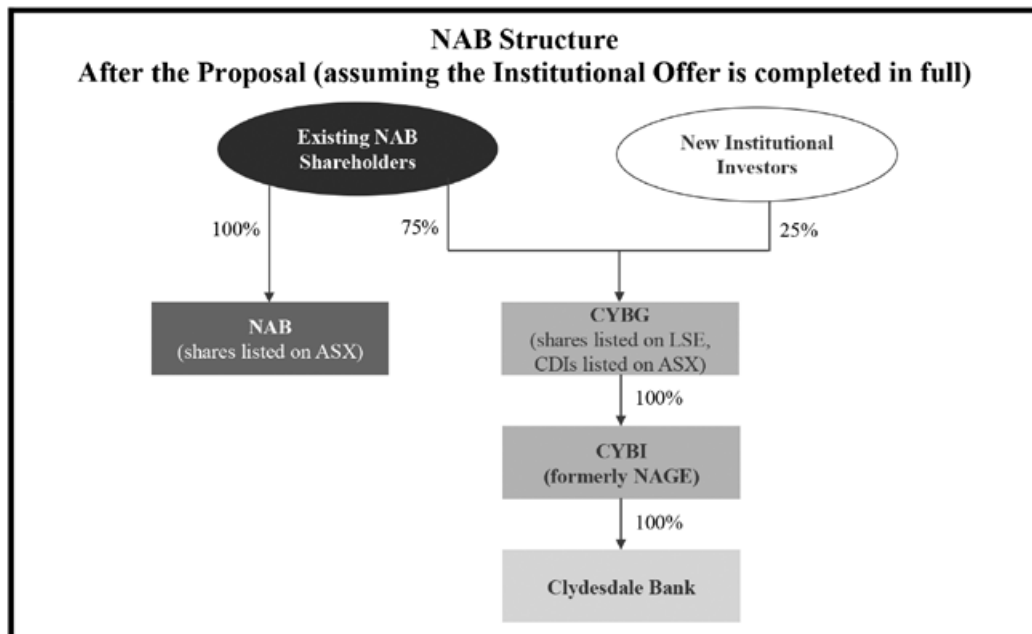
NAB Structure
After the Proposal (assuming the Institutional Offer is completed in full)

Existing NAB Shareholders

New Institutional Investors

100%

75%

25%

NAB
(shares listed on ASX)

CYBG
(shares listed on LSE, CDIs listed on ASX)

100%

CYBI
(formerly NAGE)

100%

Clydesdale Bank